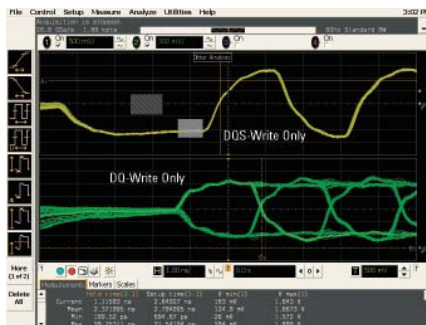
File Control Setup Measure Analyze Utilities Help

3:02 PM

Acquisition is stopped.

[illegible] Standard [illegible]

1 On

2 On

3 On

4 On

500 mV/

Jitter Analysis

DQS-Write Only

DQ-Write Only

More (1 of 2)

Delete All

Measurements Markers Scales

Current

Mean

Min

Max

1.11553 ns

2.37355 ns

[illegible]

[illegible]

2.84937 ns

2.78455 ns

684.87 ps

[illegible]

183 mV

124.8 mV

28 mV

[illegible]

1.843 V

1.8673 V

1.572 V

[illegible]

500 mV